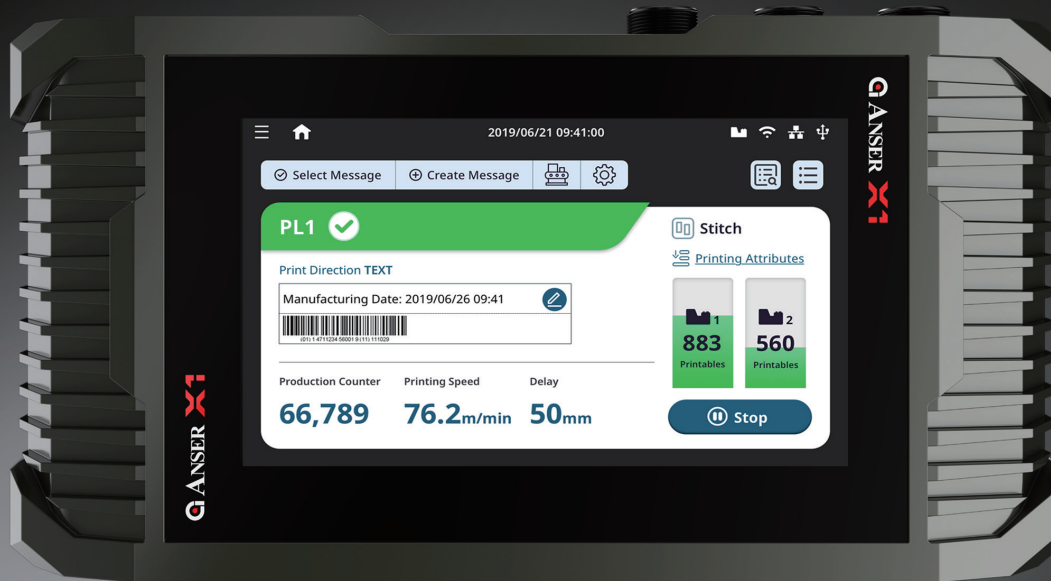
ANSER X1

2019/06/21 09:41:00

Select Message
Create Message

PL1

Stitch

Printing Attributes

Print Direction TEXT

Manufacturing Date: 2019/06/26 09:41

(01) 1 4711234 56001 9 (11) 111029

1
883
Printables

2
560
Printables

Production Counter
66,789

Printing Speed
76.2m/min

Delay
50mm

Stop

ANSER X1